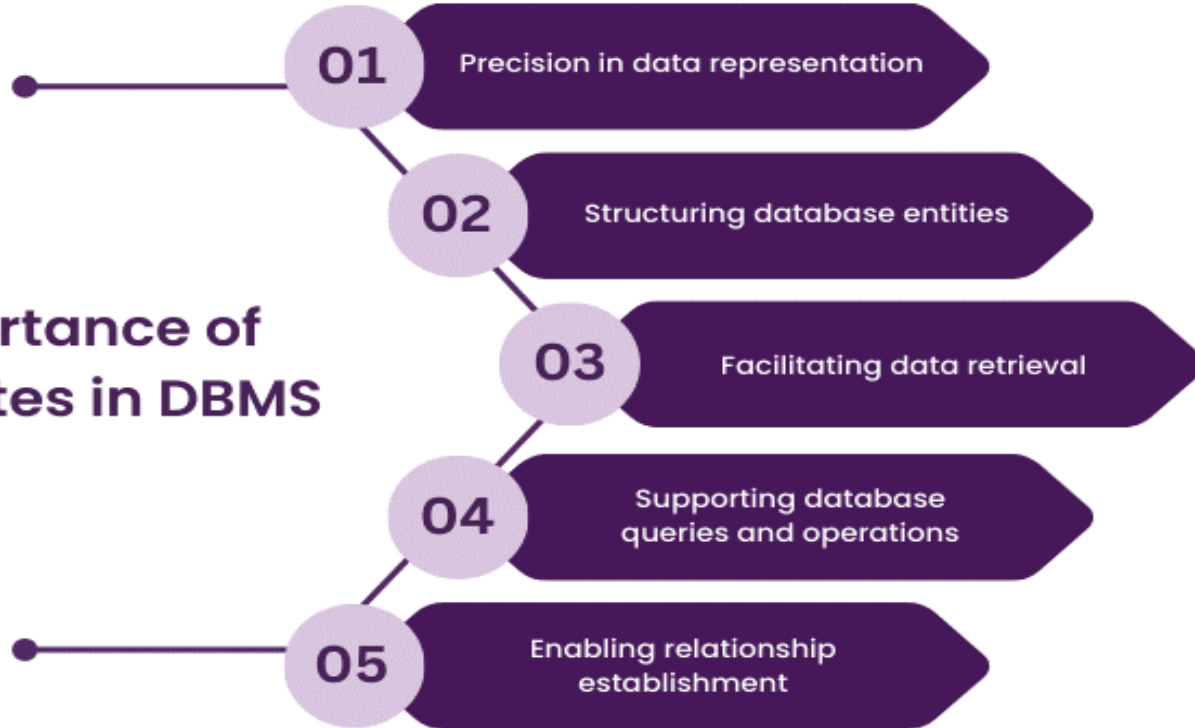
rtance of
tes in DBMS

01 Precision in data representation

02 Structuring database entities

03 Facilitating data retrieval

04 Supporting database queries and operations

05 Enabling relationship establishment